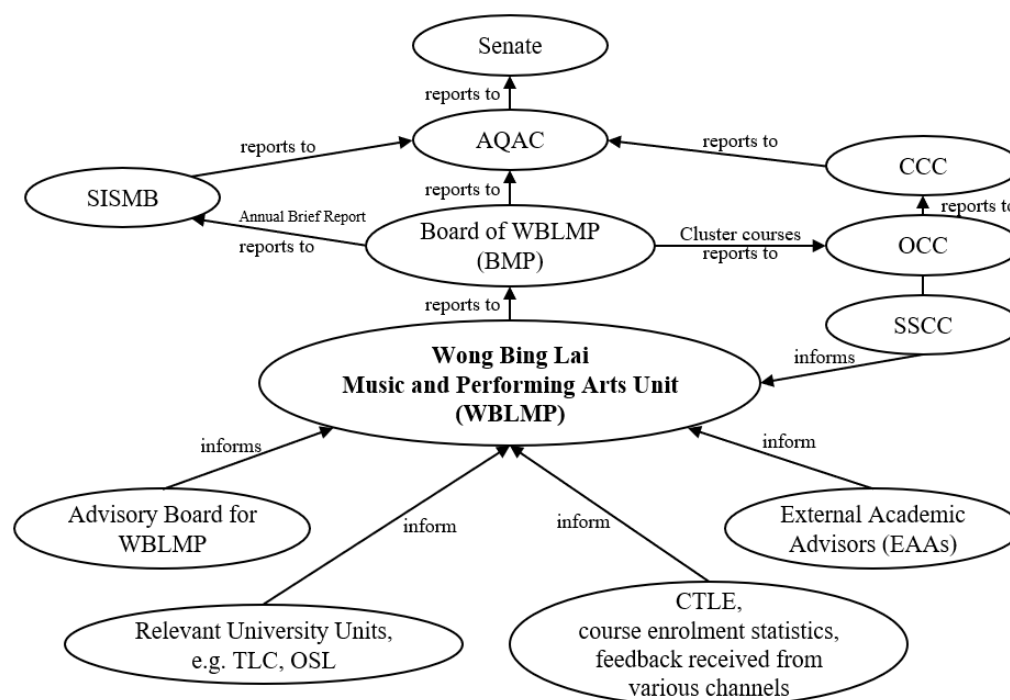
Senate

reports to

reports to

AQAC

reports to

CCC

SISMB

reports to

reports to

Annual Brief Report

reports to

Board of WBLMP (BMP)

Cluster courses reports to

OCC

reports to

SSCC

informs

Wong Bing Lai
Music and Performing Arts Unit
(WBLMP)

informs

inform

Advisory Board for WBLMP

inform

inform

External Academic Advisors (EAAs)

Relevant University Units, e.g. TLC, OSL

CTLE, course enrolment statistics, feedback received from various channels